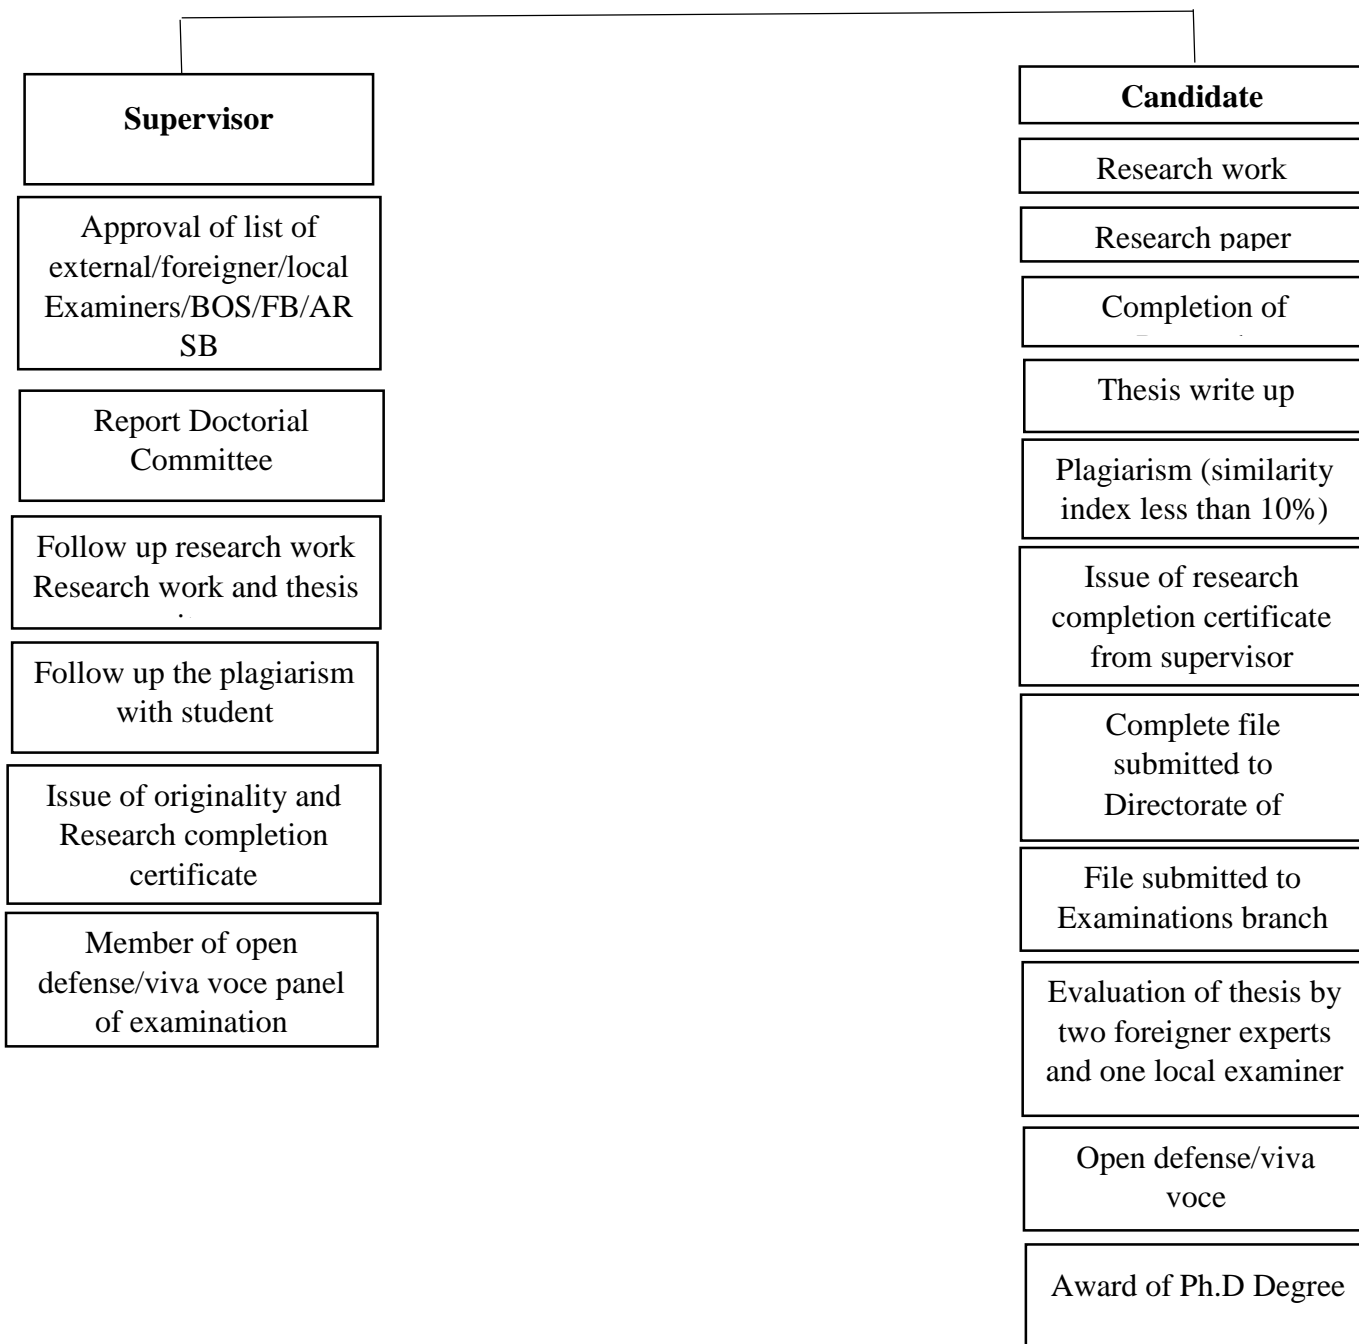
Supervisor

Approval of list of external/foreigner/local Examiners/BOS/FB/AR SB

Report Doctorial Committee

Follow up research work Research work and thesis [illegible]

Follow up the plagiarism with student

Issue of originality and Research completion certificate

Member of open defense/viva voce panel of examination

Candidate

Research work

Research paper

Completion of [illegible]

Thesis write up

Plagiarism (similarity index less than 10%)

Issue of research completion certificate from supervisor

Complete file submitted to Directorate of

File submitted to Examinations branch

Evaluation of thesis by two foreigner experts and one local examiner

Open defense/viva voce

Award of Ph.D Degree